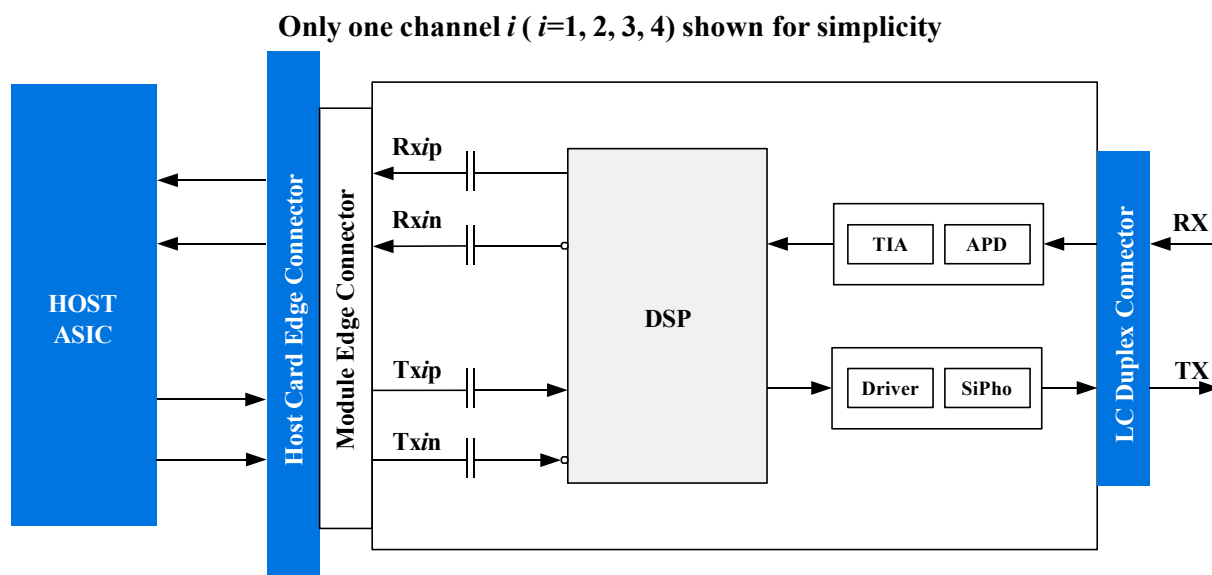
Only one channel $i$ ( $i$=1, 2, 3, 4) shown for simplicity

HOST ASIC

Host Card Edge Connector

Module Edge Connector

Rx$i$p

Rx$i$n

Tx$i$p

Tx$i$n

DSP

TIA

APD

Driver

SiPho

LC Duplex Connector

RX

TX